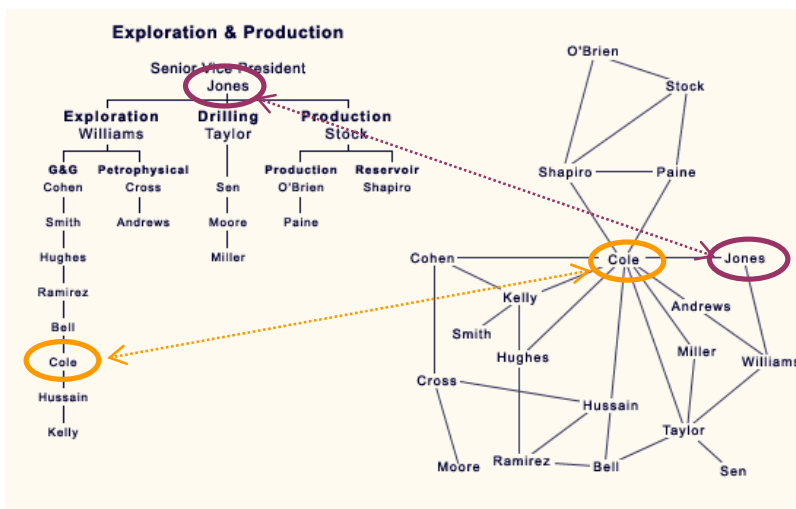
Exploration & Production

Senior Vice President
Jones

Exploration
Williams

Drilling
Taylor

Production
Stock

G&G
Cohen
Smith
Hughes
Ramirez
Bell
Cole
Hussain
Kelly

Petrophysical
Cross
Andrews

Sen
Moore
Miller

Production
O'Brien
Paine

Reservoir
Shapiro

O'Brien
Stock
Shapiro
Paine
Cohen
Cole
Jones
Kelly
Smith
Andrews
Hughes
Miller
Williams
Cross
Hussain
Taylor
Moore
Ramirez
Bell
Sen